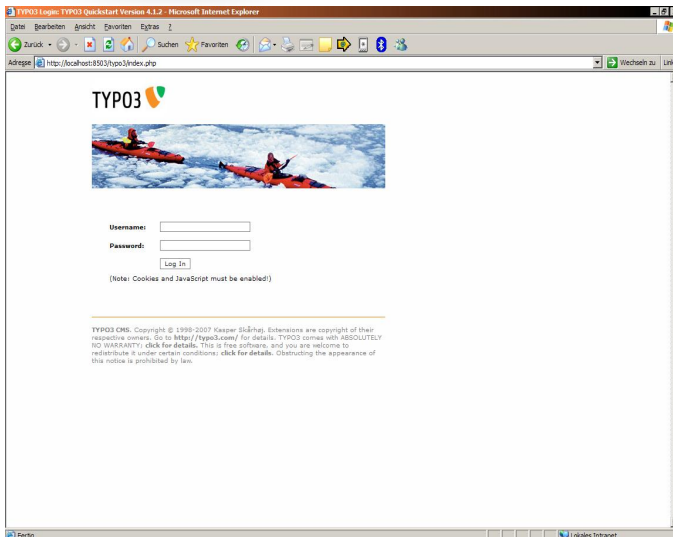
TYPO3 Login: TYPO3 Quickstart Version 4.1.2 - Microsoft Internet Explorer

Datei Bearbeiten Ansicht Favoriten Extras ?

Zurück Suchen Favoriten

Adresse http://localhost:8503/typo3/index.php

Wechseln zu Link

TYPO3

Username:

Password:

Log In

(Note: Cookies and JavaScript must be enabled!)

TYPO3 CMS. Copyright © 1998-2007 Kasper Skårhøj. Extensions are copyright of their respective owners. Go to http://typo3.com/ for details. TYPO3 comes with ABSOLUTELY NO WARRANTY; click for details. This is free software, and you are welcome to redistribute it under certain conditions; click for details. Obstructing the appearance of this notice is prohibited by law.

Fertig

Lokales Intranet